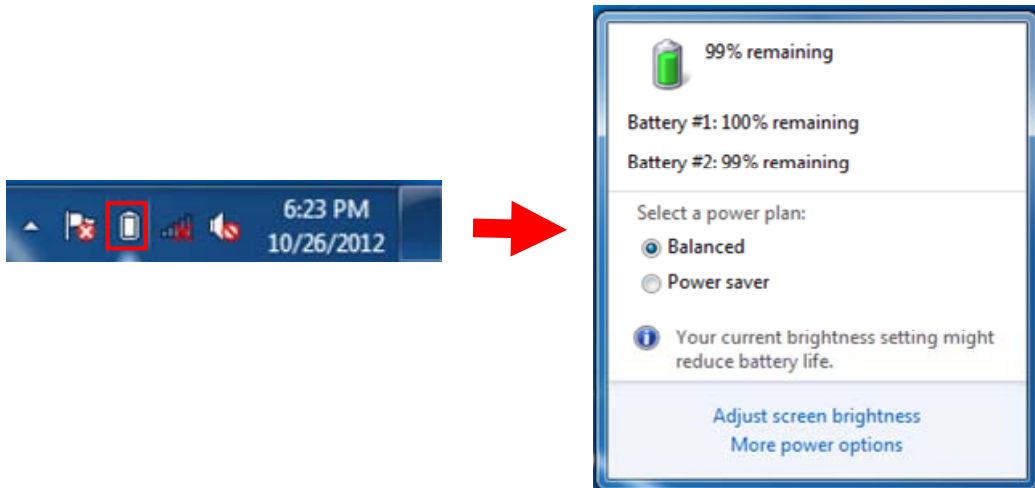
6:23 PM
10/26/2012

99% remaining

Battery #1: 100% remaining

Battery #2: 99% remaining

Select a power plan:

Balanced

Power saver

Your current brightness setting might reduce battery life.

Adjust screen brightness

More power options